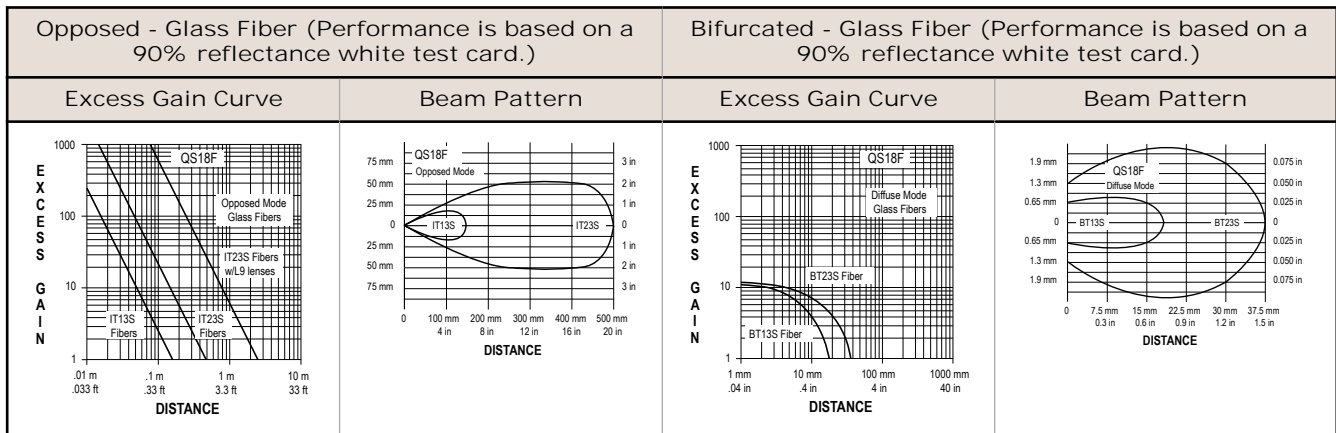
| Opposed - Glass Fiber (Performance is based on a 90% reflectance white test card.) | | Bifurcated - Glass Fiber (Performance is based on a 90% reflectance white test card.) | |
|---|---|---|---|
| Excess Gain Curve | Beam Pattern | Excess Gain Curve | Beam Pattern |

1000
100
10
1
EXCESS GAIN
QS18F
Opposed Mode Glass Fibers
IT23S Fibers w/L9 lenses
IT13S Fibers
IT23S Fibers
.01 m .033 ft
.1 m .33 ft
1 m 3.3 ft
10 m 33 ft
DISTANCE

QS18F
Opposed Mode
75 mm
50 mm
25 mm
0
25 mm
50 mm
75 mm
3 in
2 in
1 in
0
1 in
2 in
3 in
IT13S
IT23S
0
100 mm 4 in
200 mm 8 in
300 mm 12 in
400 mm 16 in
500 mm 20 in
DISTANCE

1000
100
10
1
EXCESS GAIN
QS18F
Diffuse Mode Glass Fibers
BT23S Fiber
BT13S Fiber
1 mm .04 in
10 mm .4 in
100 mm 4 in
1000 mm 40 in
DISTANCE

1.9 mm
1.3 mm
0.65 mm
0
0.65 mm
1.3 mm
1.9 mm
QS18F
Diffuse Mode
0.075 in
0.050 in
0.025 in
0
0.025 in
0.050 in
0.075 in
BT13S
BT23S
0
7.5 mm 0.3 in
15 mm 0.6 in
22.5 mm 0.9 in
30 mm 1.2 in
37.5 mm 1.5 in
DISTANCE